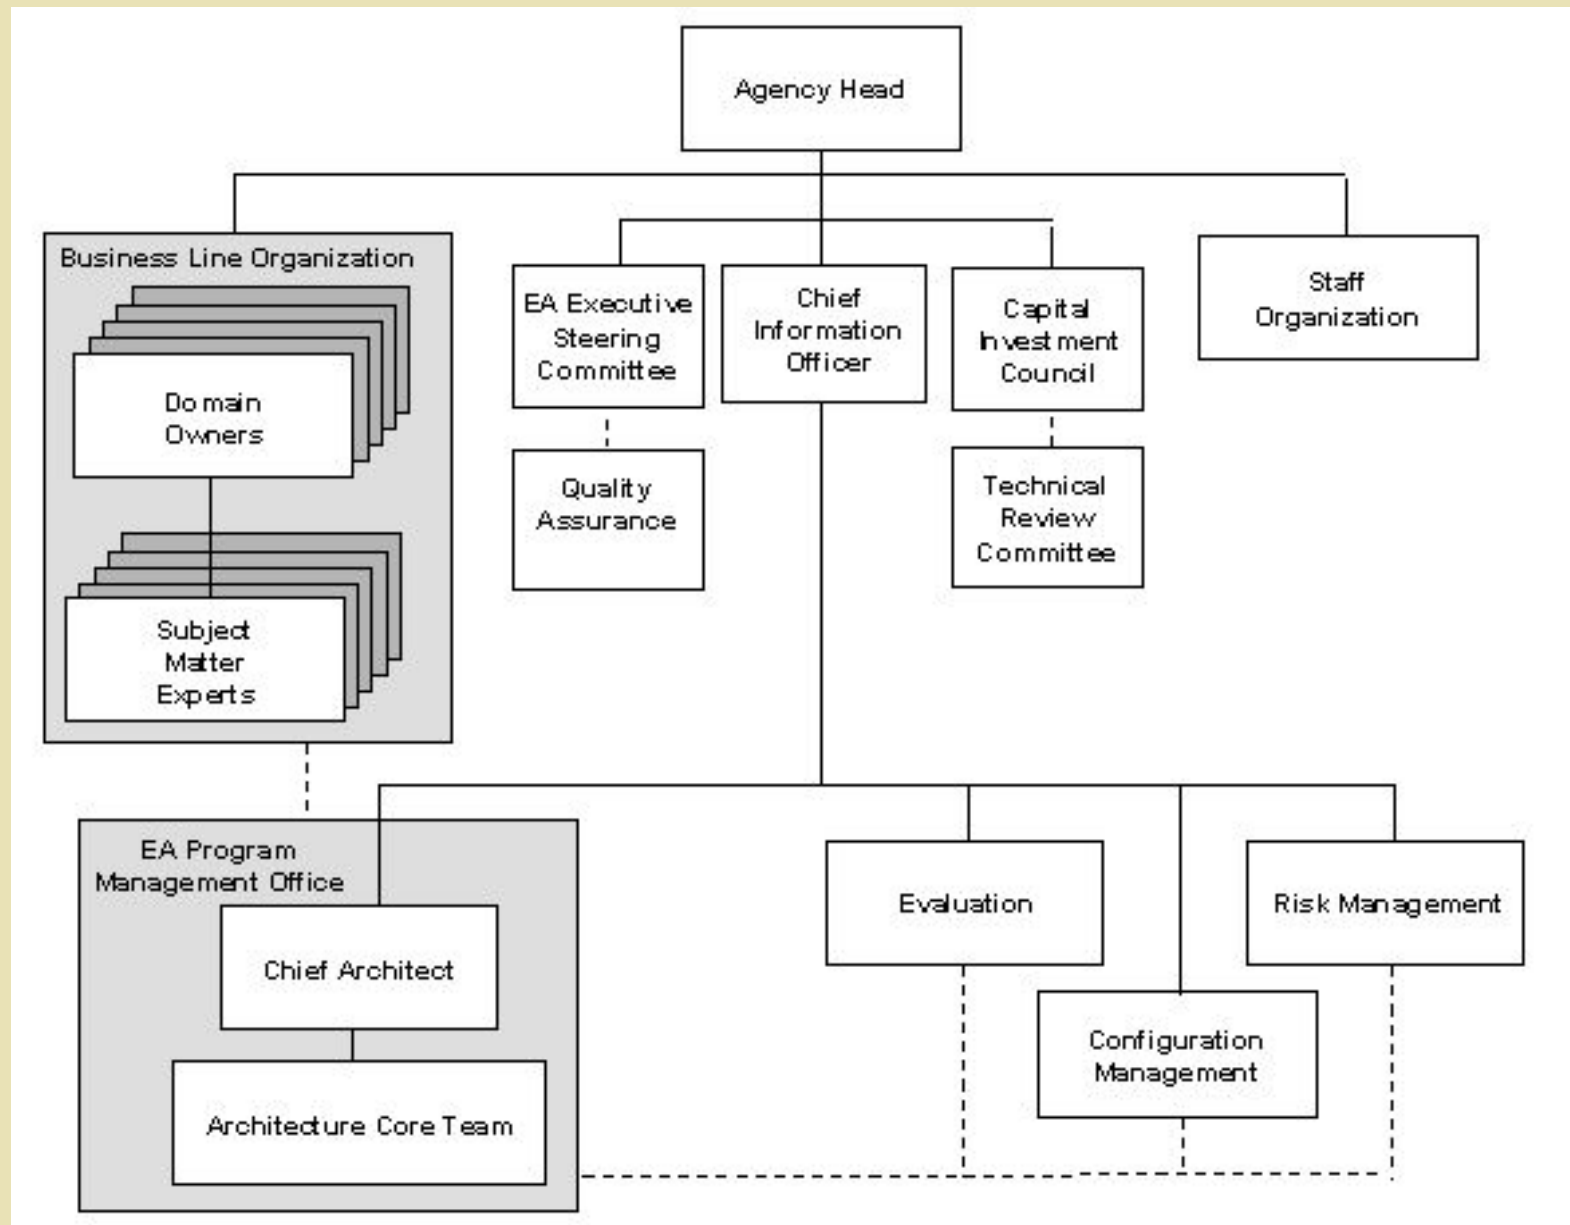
Agency Head

Business Line Organization

Domain Owners

Subject Matter Experts

EA Executive Steering Committee

Quality Assurance

Chief Information Officer

Capital Investment Council

Technical Review Committee

Staff Organization

EA Program Management Office

Chief Architect

Architecture Core Team

Evaluation

Configuration Management

Risk Management